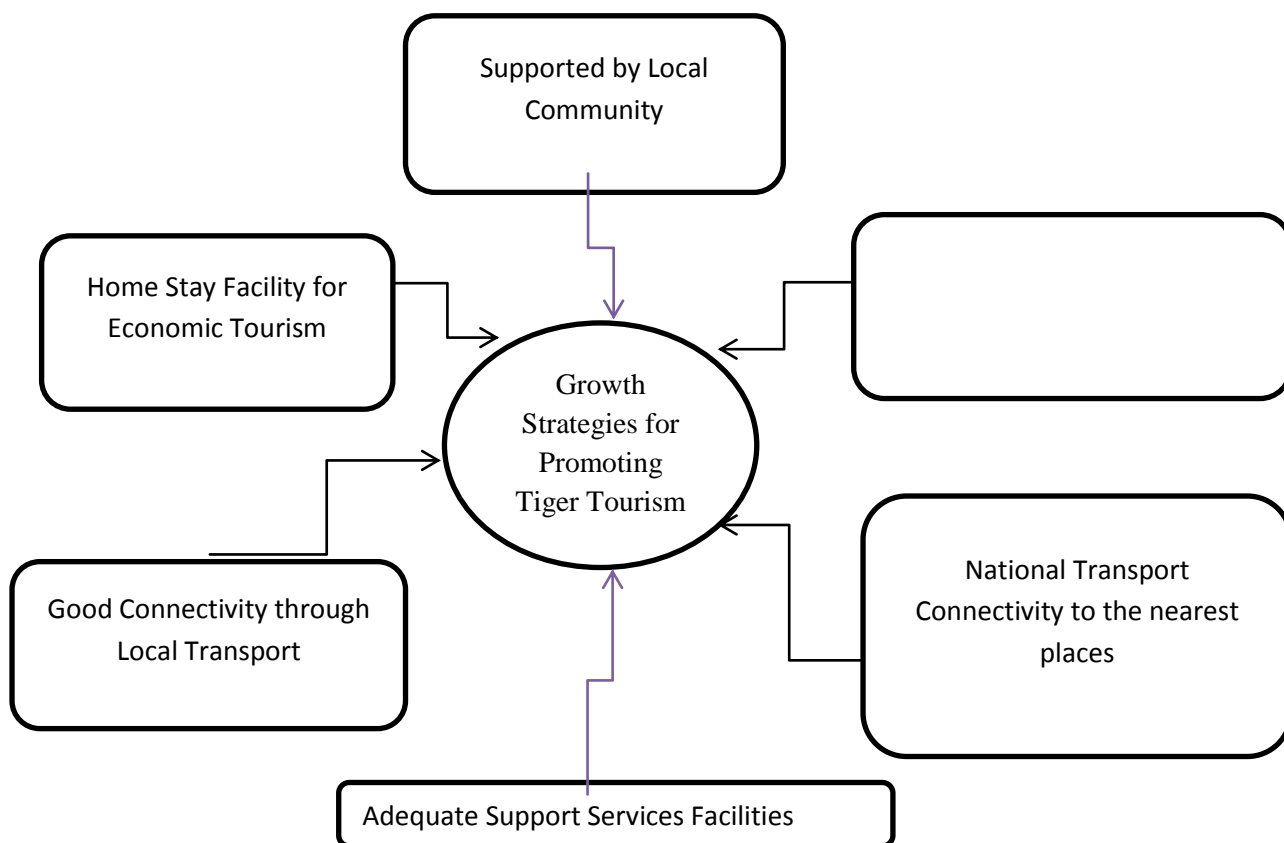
Supported by Local Community

Home Stay Facility for Economic Tourism

Growth Strategies for Promoting Tiger Tourism

Good Connectivity through Local Transport

National Transport Connectivity to the nearest places

Adequate Support Services Facilities